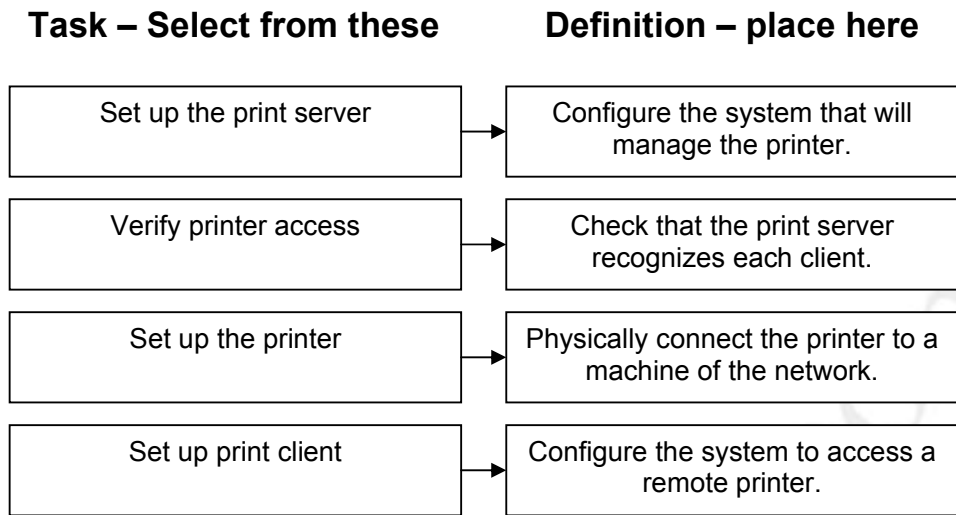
| Task – Select from these | Definition – place here |
|---|---|
| Set up the print server | Configure the system that will manage the printer. |
| Verify printer access | Check that the print server recognizes each client. |
| Set up the printer | Physically connect the printer to a machine of the network. |
| Set up print client | Configure the system to access a remote printer. |